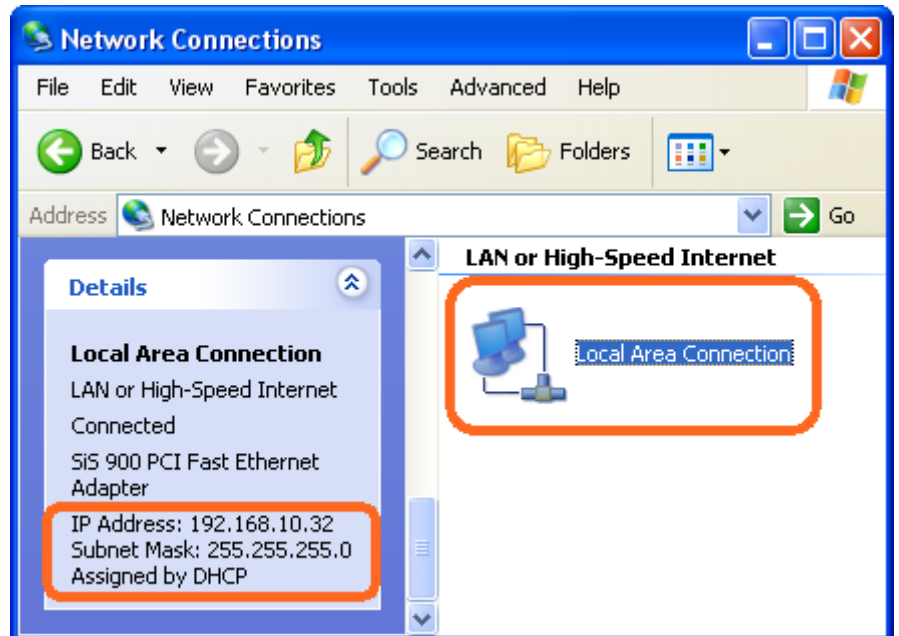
Network Connections

File Edit View Favorites Tools Advanced Help

Back Search Folders

Address Network Connections Go

Details

Local Area Connection
LAN or High-Speed Internet
Connected
SiS 900 PCI Fast Ethernet Adapter
IP Address: 192.168.10.32
Subnet Mask: 255.255.255.0
Assigned by DHCP

LAN or High-Speed Internet

Local Area Connection